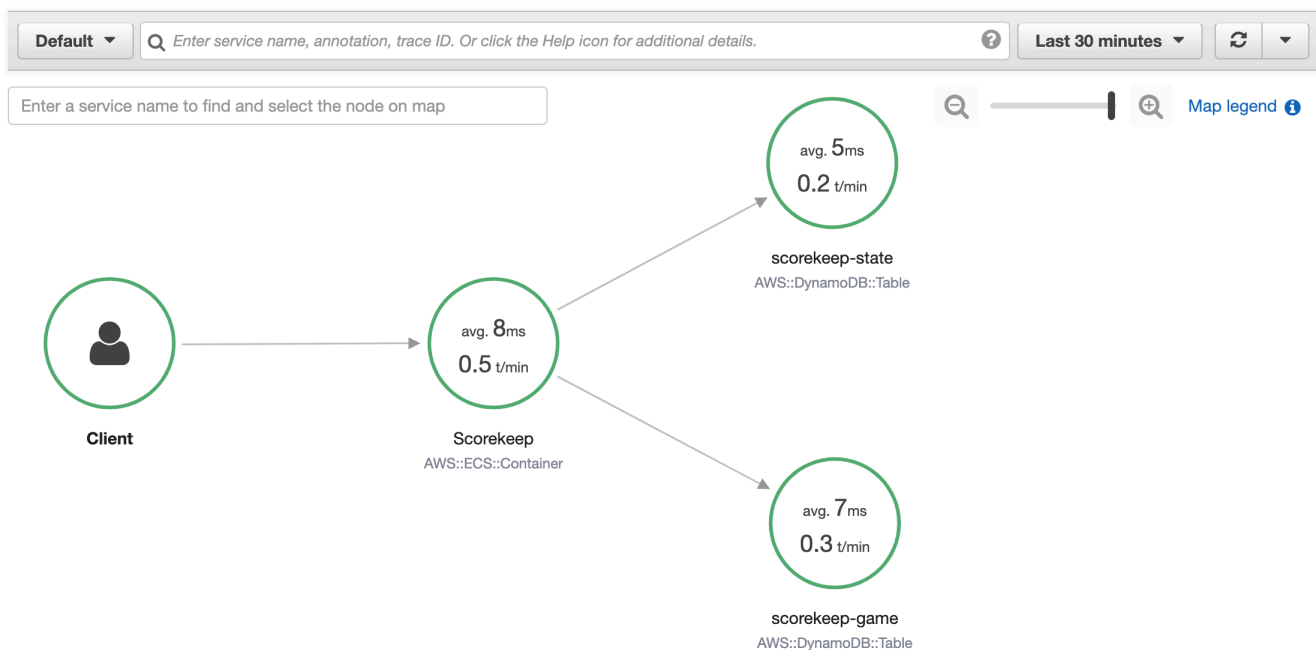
Default

Enter service name, annotation, trace ID. Or click the Help icon for additional details.

Last 30 minutes

Enter a service name to find and select the node on map

Map legend

avg. 5ms
0.2 t/min

scorekeep-state
AWS::DynamoDB::Table

Client

avg. 8ms
0.5 t/min

Scorekeep
AWS::ECS::Container

avg. 7ms
0.3 t/min

scorekeep-game
AWS::DynamoDB::Table